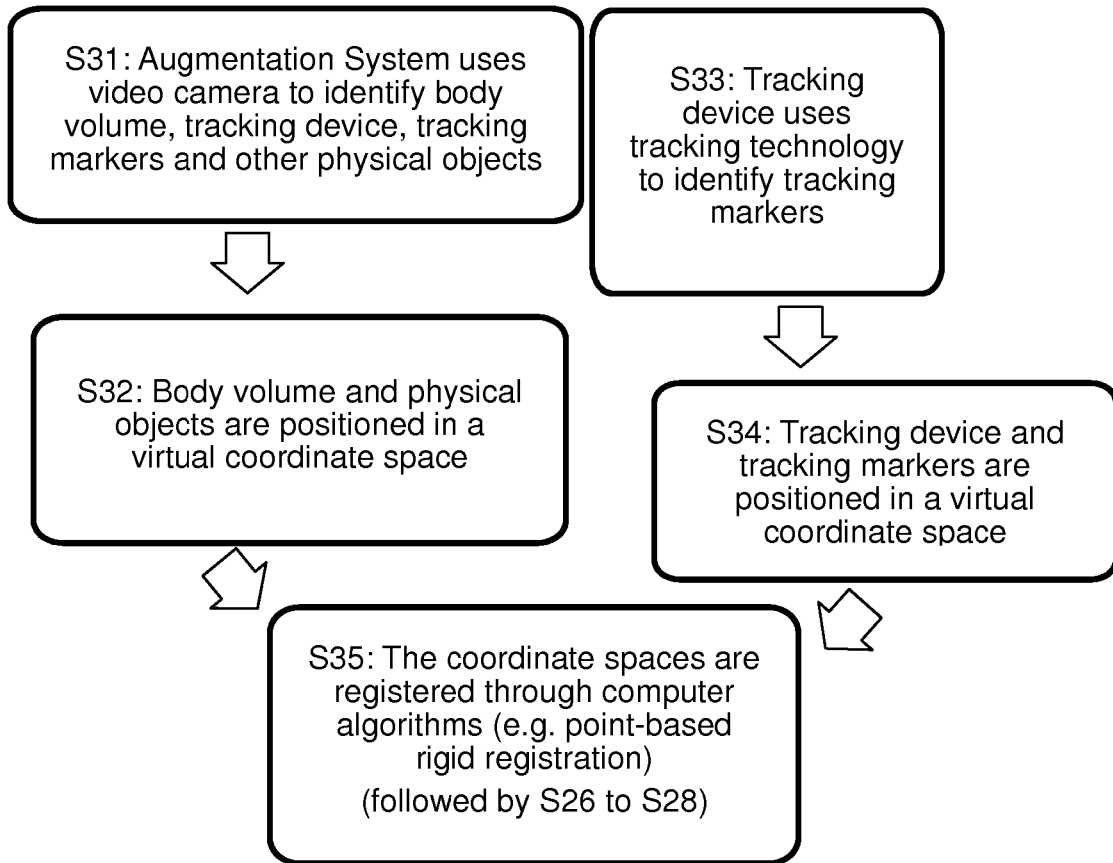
S31: Augmentation System uses video camera to identify body volume, tracking device, tracking markers and other physical objects

S33: Tracking device uses tracking technology to identify tracking markers

S32: Body volume and physical objects are positioned in a virtual coordinate space

S34: Tracking device and tracking markers are positioned in a virtual coordinate space

S35: The coordinate spaces are registered through computer algorithms (e.g. point-based rigid registration)
(followed by S26 to S28)